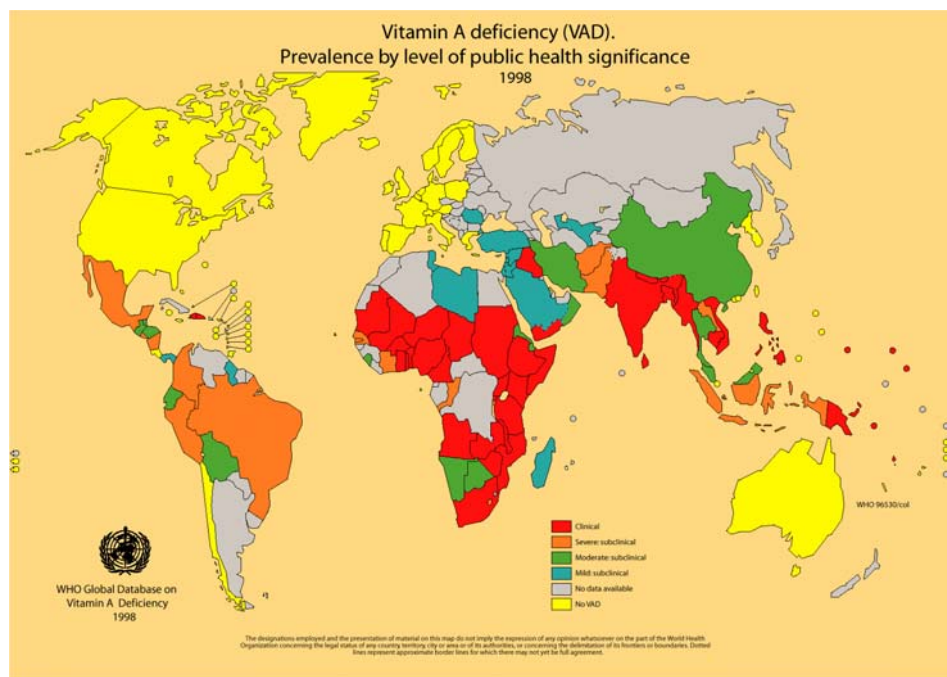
Vitamin A deficiency (VAD).
Prevalence by level of public health significance
1998

Clinical
Severe: subclinical
Moderate: subclinical
Mild: subclinical
No data available
No VAD

WHO 96530/col

WHO Global Database on Vitamin A Deficiency
1998

The designations employed and the presentation of material on this map do not imply the expression of any opinion whatsoever on the part of the World Health Organization concerning the legal status of any country, territory, city or area or of its authorities, or concerning the delimitation of its frontiers or boundaries. Dotted lines represent approximate border lines for which there may not yet be full agreement.